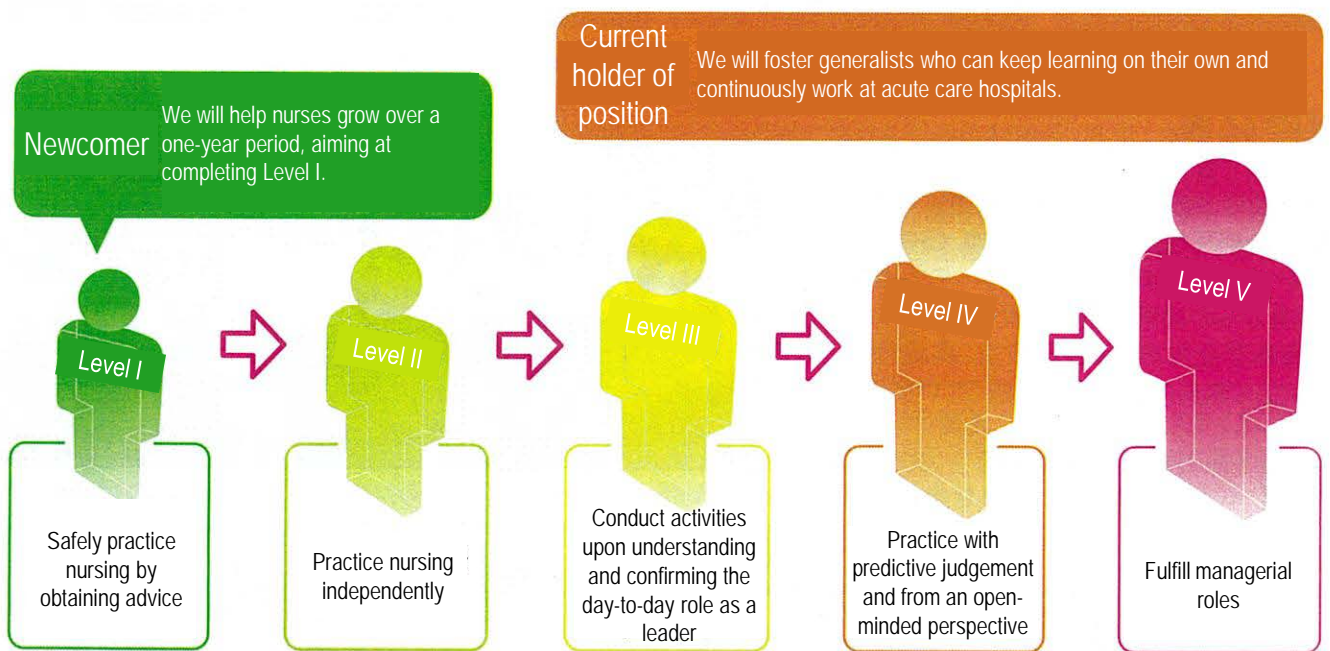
Current holder of position

We will foster generalists who can keep learning on their own and continuously work at acute care hospitals.

Newcomer

We will help nurses grow over a one-year period, aiming at completing Level I.

Level I

Safely practice nursing by obtaining advice

Level II

Practice nursing independently

Level III

Conduct activities upon understanding and confirming the day-to-day role as a leader

Level IV

Practice with predictive judgement and from an open-minded perspective

Level V

Fulfill managerial roles